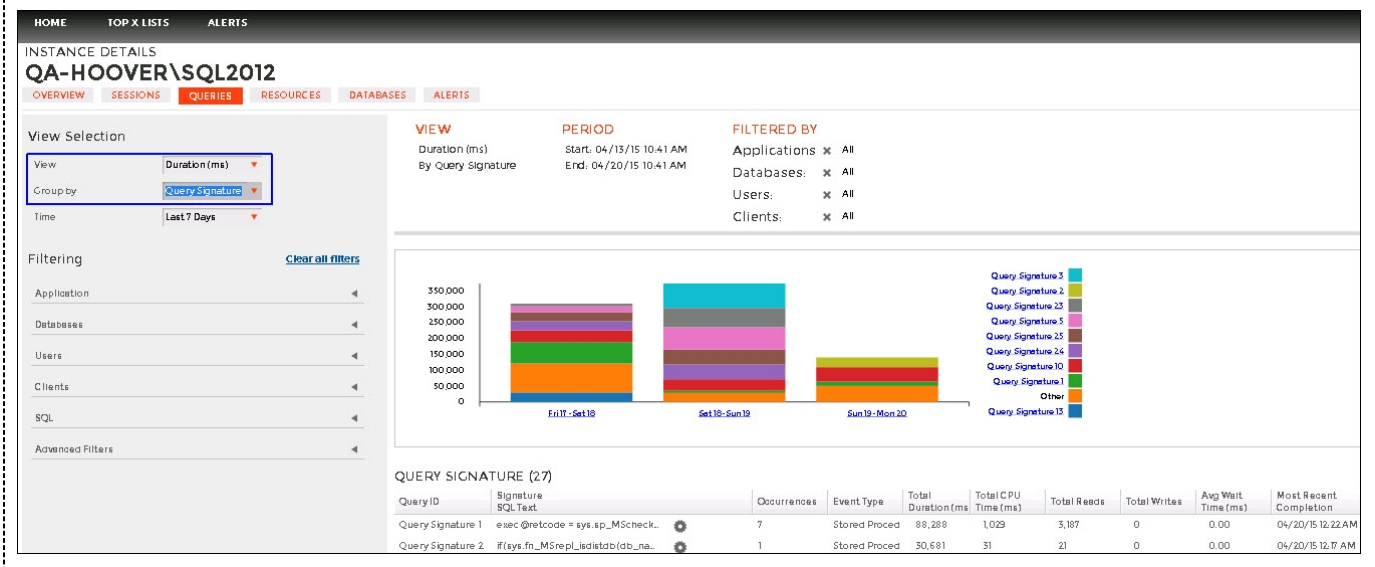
HOME TOP X LISTS ALERTS

INSTANCE DETAILS
QA-HOOVER\SQL2012

OVERVIEW SESSIONS QUERIES RESOURCES DATABASES ALERTS

View Selection

View Duration (ms)
Group by Query Signature
Time Last 7 Days

Filtering Clear all filters

Application
Databases
Users
Clients
SQL
Advanced Filters

VIEW
Duration (ms)
By Query Signature

PERIOD
Start: 04/13/15 10:41 AM
End: 04/20/15 10:41 AM

FILTERED BY
Applications: × All
Databases: × All
Users: × All
Clients: × All

350,000
300,000
250,000
200,000
150,000
100,000
50,000
0

Fri 17 - Sat 18
Sat 18 - Sun 19
Sun 19 - Mon 20

Query Signature 3
Query Signature 2
Query Signature 23
Query Signature 5
Query Signature 25
Query Signature 24
Query Signature 10
Query Signature 1
Other
Query Signature 13

QUERY SIGNATURE (27)

| Query ID | Signature SQL Text | Occurrences | Event Type | Total Duration (ms) | Total CPU Time (ms) | Total Reads | Total Writes | Avg Wait Time (ms) | Most Recent Completion |
|---|---|---|---|---|---|---|---|---|---|
| Query Signature 1 | exec @retcode = sys.sp_MScheck... | 7 | Stored Proced | 88,288 | 1,029 | 3,187 | 0 | 0.00 | 04/20/15 12:22 AM |
| Query Signature 2 | if(sys.fn_MSrepl_isdistdb(db_na... | 1 | Stored Proced | 30,681 | 31 | 21 | 0 | 0.00 | 04/20/15 12:17 AM |